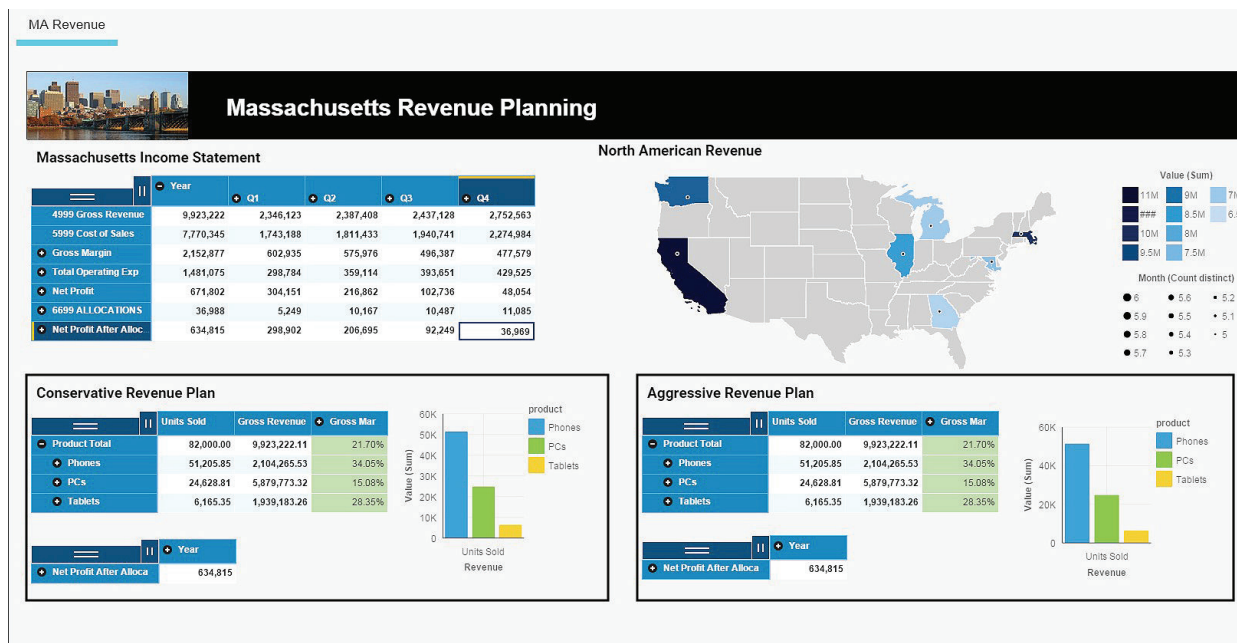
MA Revenue

Massachusetts Revenue Planning

Massachusetts Income Statement

| | Year | Q1 | Q2 | Q3 | Q4 |
|---|---|---|---|---|---|
| 4999 Gross Revenue | 9,923,222 | 2,346,123 | 2,387,408 | 2,437,128 | 2,752,563 |
| 5999 Cost of Sales | 7,770,345 | 1,743,188 | 1,811,433 | 1,940,741 | 2,274,984 |
| Gross Margin | 2,152,877 | 602,935 | 575,976 | 496,387 | 477,579 |
| Total Operating Exp | 1,481,075 | 298,784 | 359,114 | 393,651 | 429,525 |
| Net Profit | 671,802 | 304,151 | 216,862 | 102,736 | 48,054 |
| 6699 ALLOCATIONS | 36,988 | 5,249 | 10,167 | 10,487 | 11,085 |
| Net Profit After Alloc | 634,815 | 298,902 | 206,695 | 92,249 | 36,969 |

North American Revenue

Value (Sum)
11M 9M 7M
### 8.5M 6.
10M 8M
9.5M 7.5M

Month (Count distinct)
6 5.6 5.2
5.9 5.5 5.1
5.8 5.4 5
5.7 5.3

Conservative Revenue Plan

| | Units Sold | Gross Revenue | Gross Mar |
|---|---|---|---|
| Product Total | 82,000.00 | 9,923,222.11 | 21.70% |
| Phones | 51,205.85 | 2,104,265.53 | 34.05% |
| PCs | 24,628.81 | 5,879,773.32 | 15.08% |
| Tablets | 6,165.35 | 1,939,183.26 | 28.35% |

60K 50K 40K 30K 20K 10K 0
Value (Sum)
Units Sold
Revenue
product
Phones
PCs
Tablets

| | Year |
|---|---|
| Net Profit After Alloca | 634,815 |

Aggressive Revenue Plan

| | Units Sold | Gross Revenue | Gross Mar |
|---|---|---|---|
| Product Total | 82,000.00 | 9,923,222.11 | 21.70% |
| Phones | 51,205.85 | 2,104,265.53 | 34.05% |
| PCs | 24,628.81 | 5,879,773.32 | 15.08% |
| Tablets | 6,165.35 | 1,939,183.26 | 28.35% |

60K 40K 20K 0
Value (Sum)
Units Sold
Revenue
product
Phones
PCs
Tablets

| | Year |
|---|---|
| Net Profit After Alloca | 634,815 |